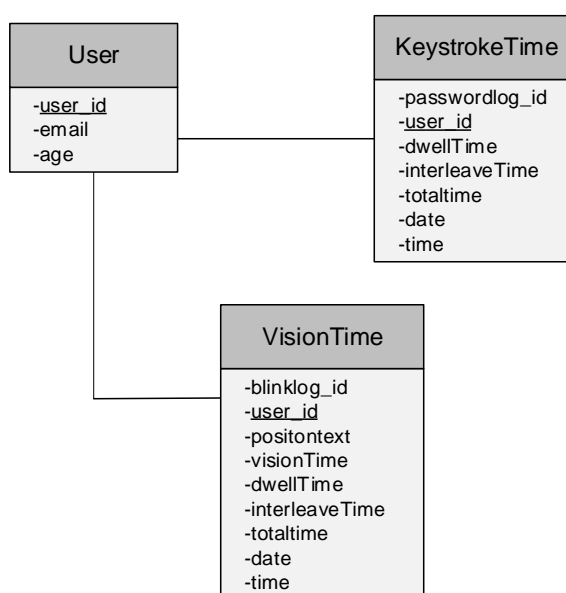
User

-user_id
-email
-age

KeystrokeTime

-passwordlog_id
-user_id
-dwellTime
-interleaveTime
-totaltime
-date
-time

VisionTime

-blinklog_id
-user_id
-positontext
-visionTime
-dwellTime
-interleaveTime
-totaltime
-date
-time